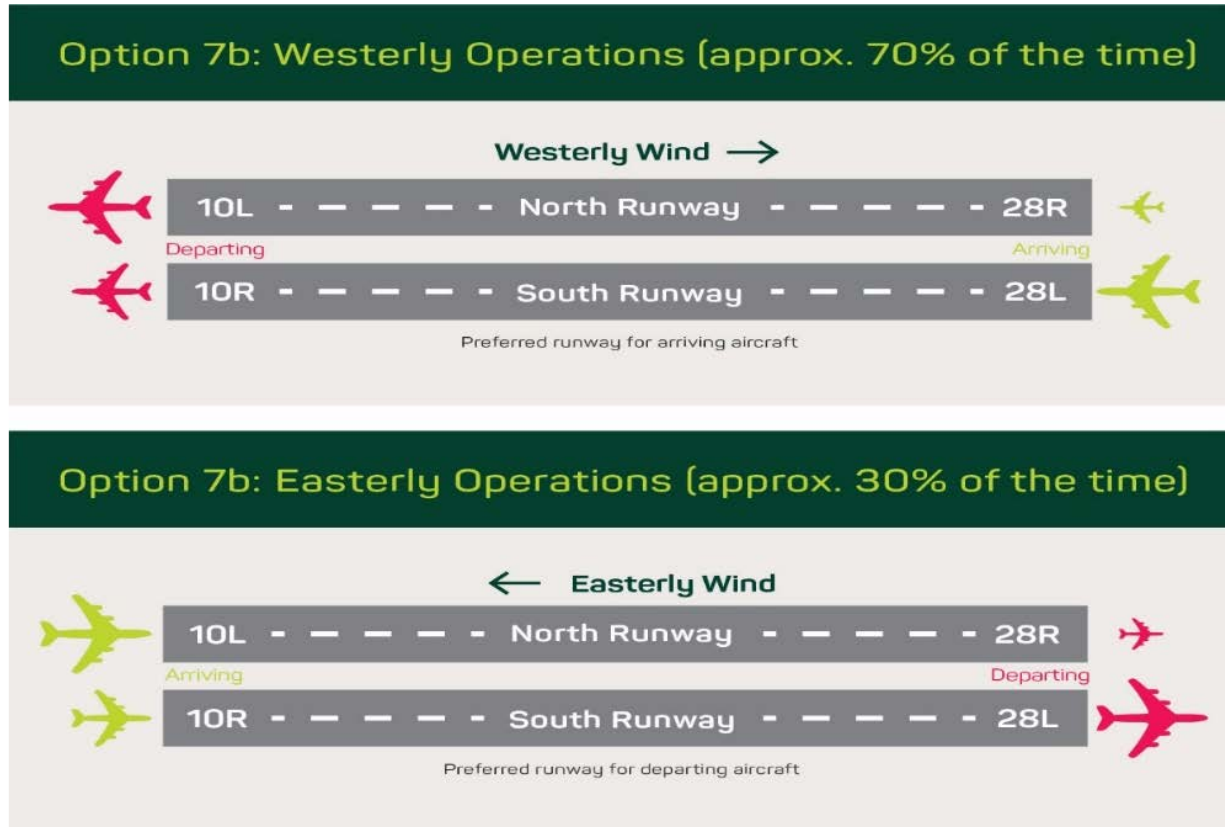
Option 7b: Westerly Operations (approx. 70% of the time)

Westerly Wind →

10L North Runway 28R

Departing

Arriving

10R South Runway 28L

Preferred runway for arriving aircraft

Option 7b: Easterly Operations (approx. 30% of the time)

← Easterly Wind

10L North Runway 28R

Arriving

Departing

10R South Runway 28L

Preferred runway for departing aircraft